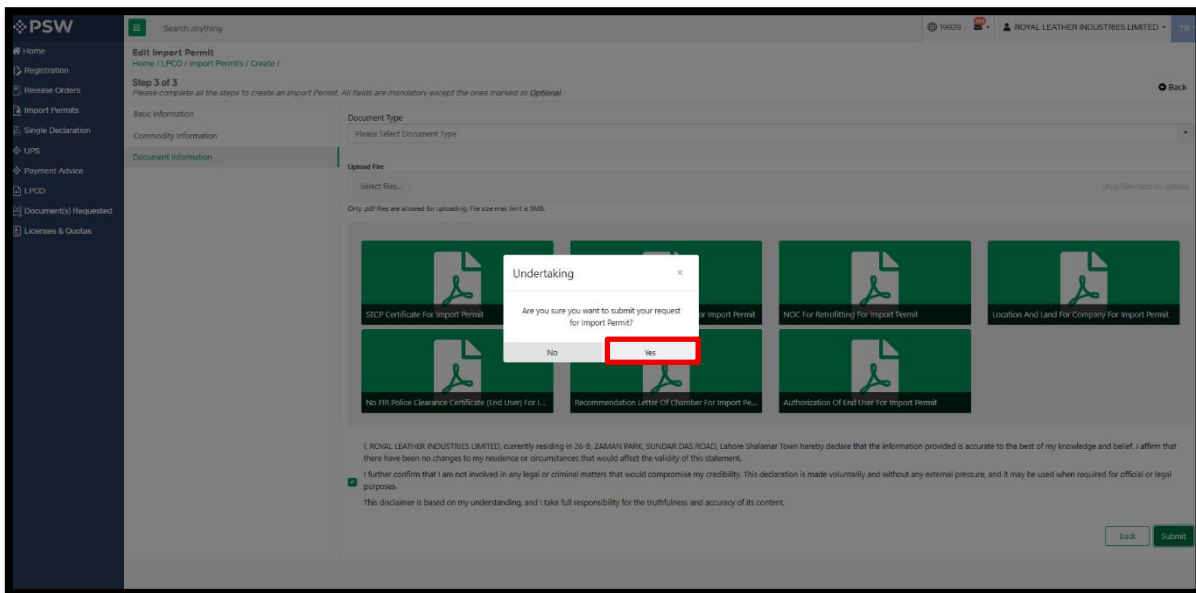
PSW

Home
Registration
Release Orders
Import Permits
Single Declaration
UPS
Payment Advice
LPCO
Document(s) Requested
Licenses & Quotas

Search anything

19929 ROYAL LEATHER INDUSTRIES LIMITED TR

Edit Import Permit
Home / LPCO / Import Permits / Create /

Step 3 of 3
Please complete all the steps to create an Import Permit. All fields are mandatory except the ones marked as Optional.

Back

Basic Information
Commodity Information
Document Information

Document Type
Please Select Document Type

Upload File
Select files...
Drop files here to upload
Only .pdf files are allowed for uploading. File size max limit is 5MB.

SECP Certificate For Import Permit
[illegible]or Import Permit
NOC For Retrofitting For Import Permit
Location And Land For Company For Import Permit
No FIR Police Clearance Certificate (End User) For I...
Recommendation Letter Of Chamber For Import Pe...
Authorization Of End User For Import Permit

Undertaking
×
Are you sure you want to submit your request for Import Permit?
No
Yes

I, ROYAL LEATHER INDUSTRIES LIMITED, currently residing in 26-B, ZAMAN PARK, SUNDAR DAS ROAD, Lahore Shalamar Town hereby declare that the information provided is accurate to the best of my knowledge and belief. I affirm that there have been no changes to my residence or circumstances that would affect the validity of this statement.

I further confirm that I am not involved in any legal or criminal matters that would compromise my credibility. This declaration is made voluntarily and without any external pressure, and it may be used when required for official or legal purposes.

This disclaimer is based on my understanding, and I take full responsibility for the truthfulness and accuracy of its content.

Back
Submit